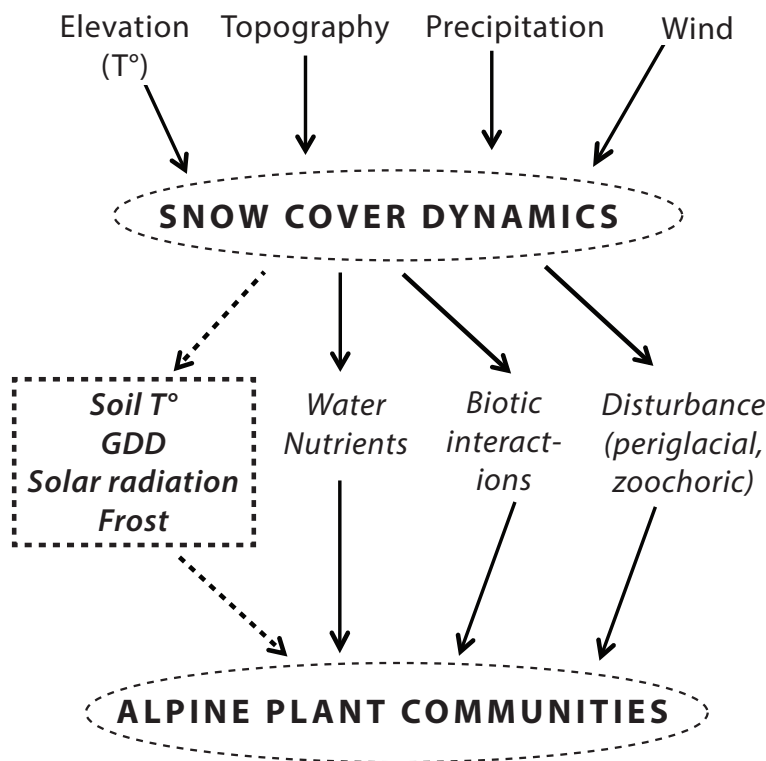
Elevation (T°)

Topography

Precipitation

Wind

SNOW COVER DYNAMICS

Soil T°
GDD
Solar radiation
Frost

Water
Nutrients

Biotic interactions

Disturbance (periglacial, zoochoric)

ALPINE PLANT COMMUNITIES